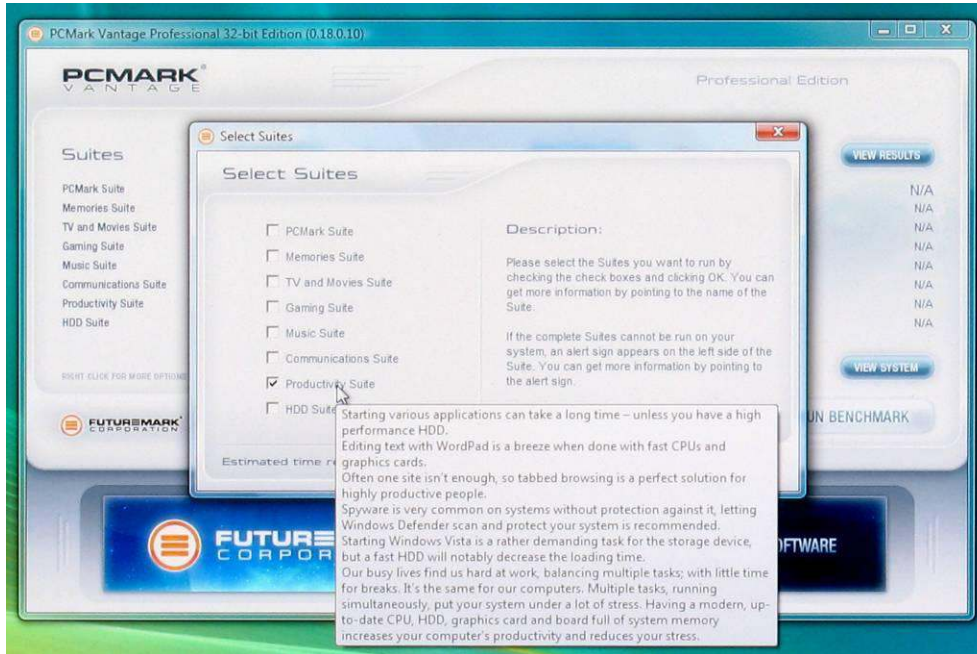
PCMark Vantage Professional 32-bit Edition (0.18.0.10)

PCMARK VANTAGE

Professional Edition

Suites

PCMark Suite
Memories Suite
TV and Movies Suite
Gaming Suite
Music Suite
Communications Suite
Productivity Suite
HDD Suite

RIGHT CLICK FOR MORE OPTIONS

VIEW RESULTS

N/A
N/A
N/A
N/A
N/A
N/A
N/A
N/A

VIEW SYSTEM

FUTUREMARK CORPORATION

UN BENCHMARK

Select Suites

Select Suites

PCMark Suite
Memories Suite
TV and Movies Suite
Gaming Suite
Music Suite
Communications Suite
Productivity Suite
HDD Suite

Description:

Please select the Suites you want to run by checking the check boxes and clicking OK. You can get more information by pointing to the name of the Suite.

If the complete Suites cannot be run on your system, an alert sign appears on the left side of the Suite. You can get more information by pointing to the alert sign.

Estimated time re

Starting various applications can take a long time – unless you have a high performance HDD.
Editing text with WordPad is a breeze when done with fast CPUs and graphics cards.
Often one site isn't enough, so tabbed browsing is a perfect solution for highly productive people.
Spyware is very common on systems without protection against it, letting Windows Defender scan and protect your system is recommended.
Starting Windows Vista is a rather demanding task for the storage device, but a fast HDD will notably decrease the loading time.
Our busy lives find us hard at work, balancing multiple tasks; with little time for breaks. It's the same for our computers. Multiple tasks, running simultaneously, put your system under a lot of stress. Having a modern, up-to-date CPU, HDD, graphics card and board full of system memory increases your computer's productivity and reduces your stress.

FUTURE CORPOR

FTWARE